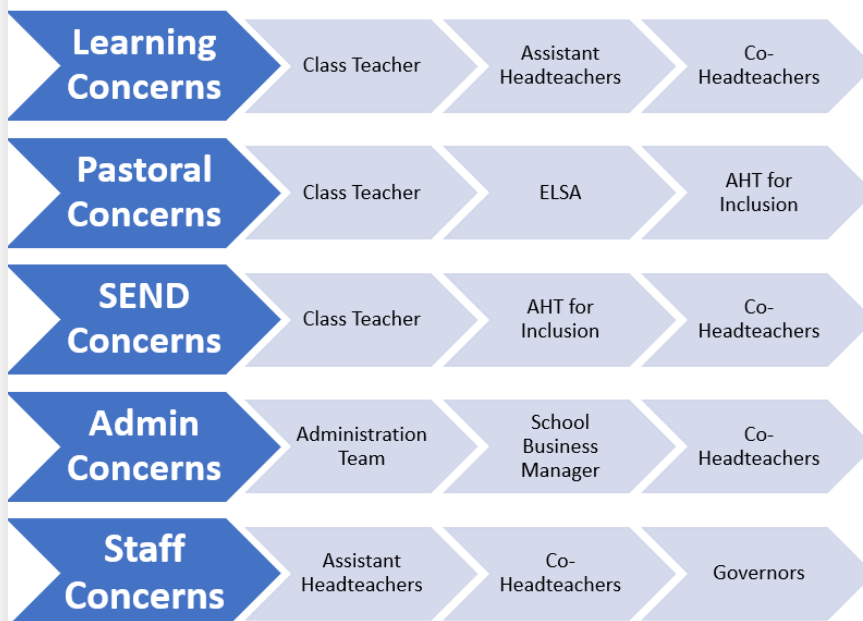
Learning Concerns

Class Teacher

Assistant Headteachers

Co-Headteachers

Pastoral Concerns

Class Teacher

ELSA

AHT for Inclusion

SEND Concerns

Class Teacher

AHT for Inclusion

Co-Headteachers

Admin Concerns

Administration Team

School Business Manager

Co-Headteachers

Staff Concerns

Assistant Headteachers

Co-Headteachers

Governors